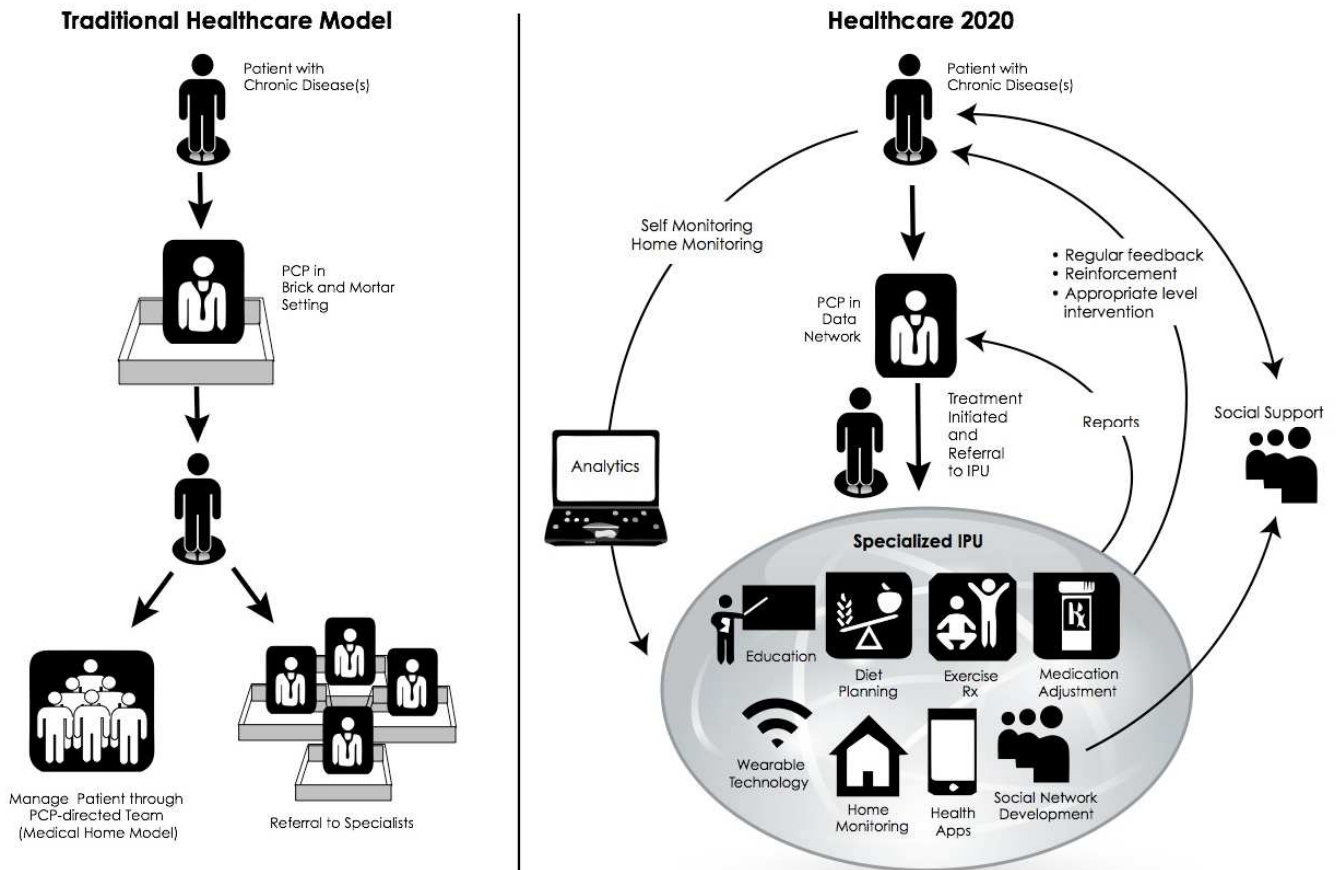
Traditional Healthcare Model

Patient with Chronic Disease(s)

PCP in Brick and Mortar Setting

Manage Patient through PCP-directed Team (Medical Home Model)

Referral to Specialists

Healthcare 2020

Patient with Chronic Disease(s)

Self Monitoring Home Monitoring

• Regular feedback
• Reinforcement
• Appropriate level intervention

PCP in Data Network

Treatment Initiated and Referral to IPU

Reports

Social Support

Analytics

Specialized IPU

Education

Diet Planning

Exercise Rx

Medication Adjustment

Wearable Technology

Home Monitoring

Health Apps

Social Network Development